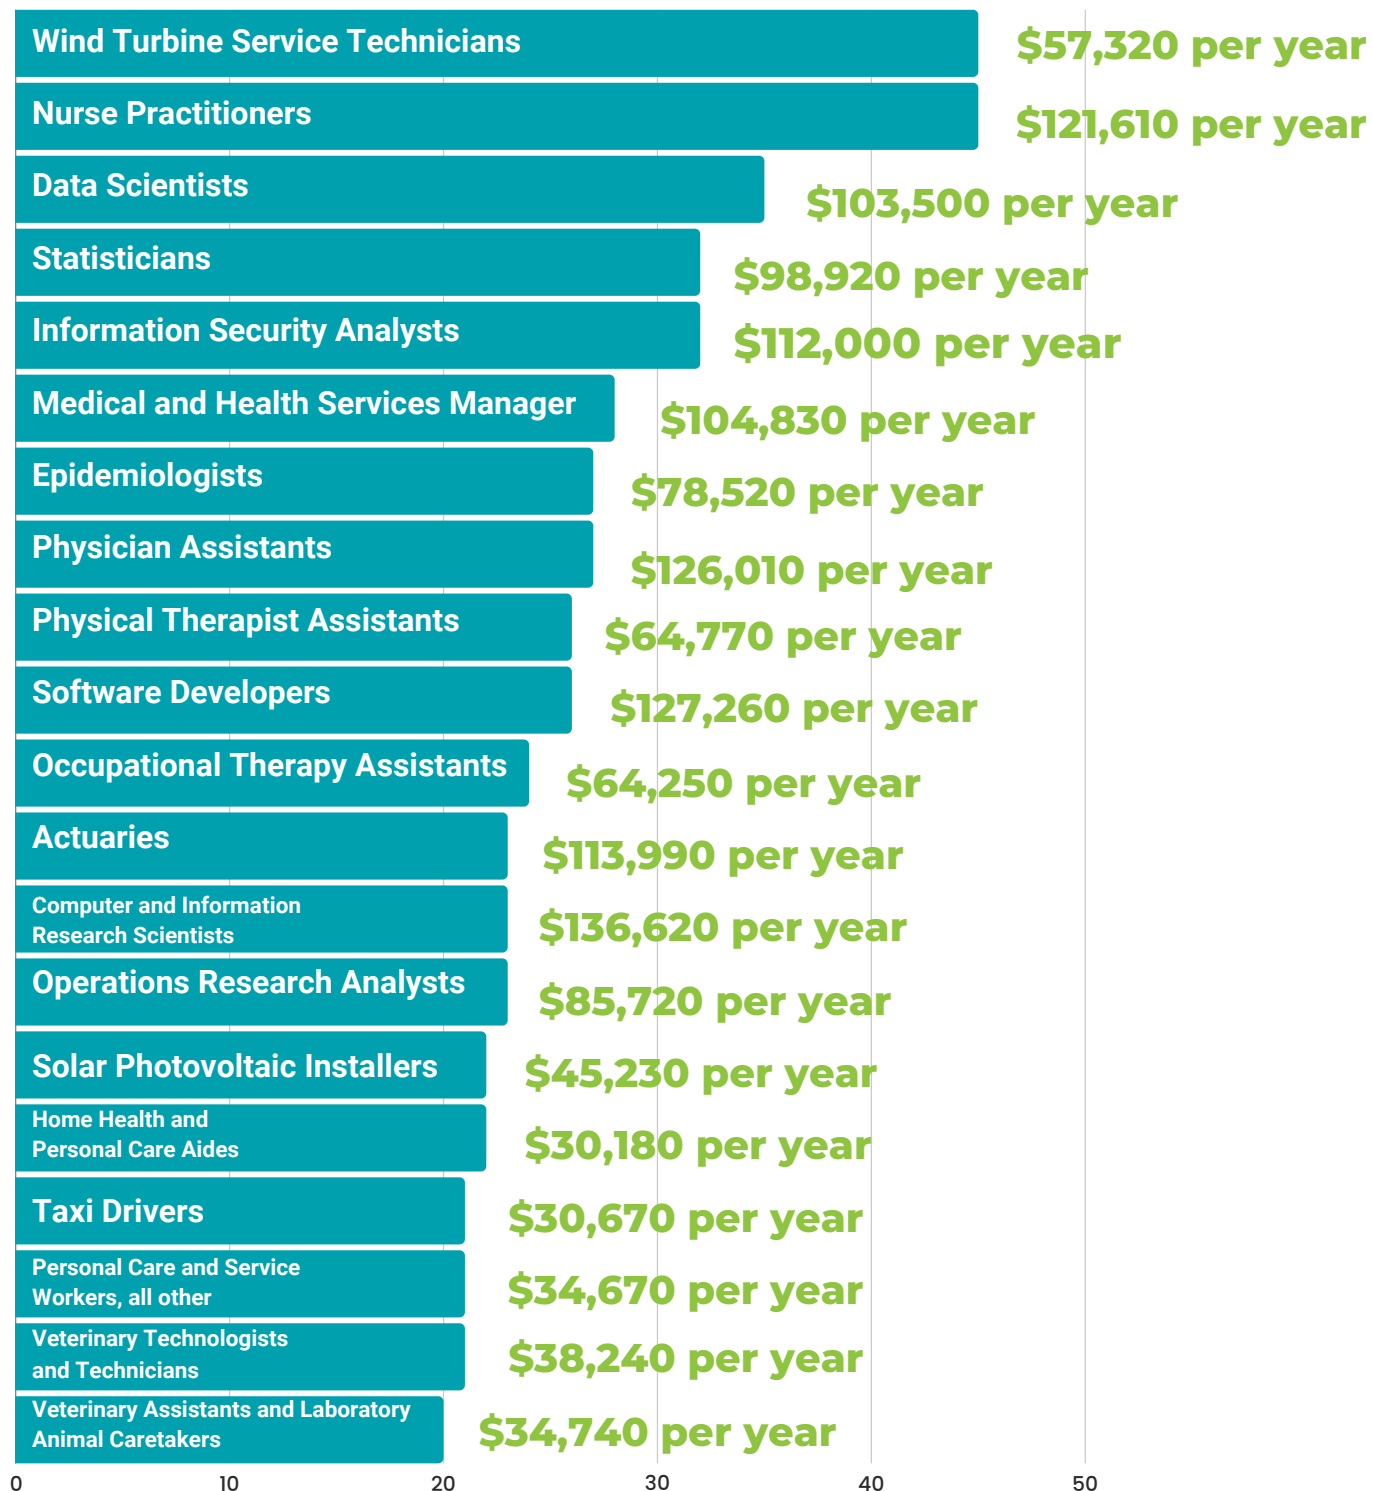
Wind Turbine Service Technicians $57,320 per year
Nurse Practitioners $121,610 per year
Data Scientists $103,500 per year
Statisticians $98,920 per year
Information Security Analysts $112,000 per year
Medical and Health Services Manager $104,830 per year
Epidemiologists $78,520 per year
Physician Assistants $126,010 per year
Physical Therapist Assistants $64,770 per year
Software Developers $127,260 per year
Occupational Therapy Assistants $64,250 per year
Actuaries $113,990 per year
Computer and Information Research Scientists $136,620 per year
Operations Research Analysts $85,720 per year
Solar Photovoltaic Installers $45,230 per year
Home Health and Personal Care Aides $30,180 per year
Taxi Drivers $30,670 per year
Personal Care and Service Workers, all other $34,670 per year
Veterinary Technologists and Technicians $38,240 per year
Veterinary Assistants and Laboratory Animal Caretakers $34,740 per year

0 10 20 30 40 50